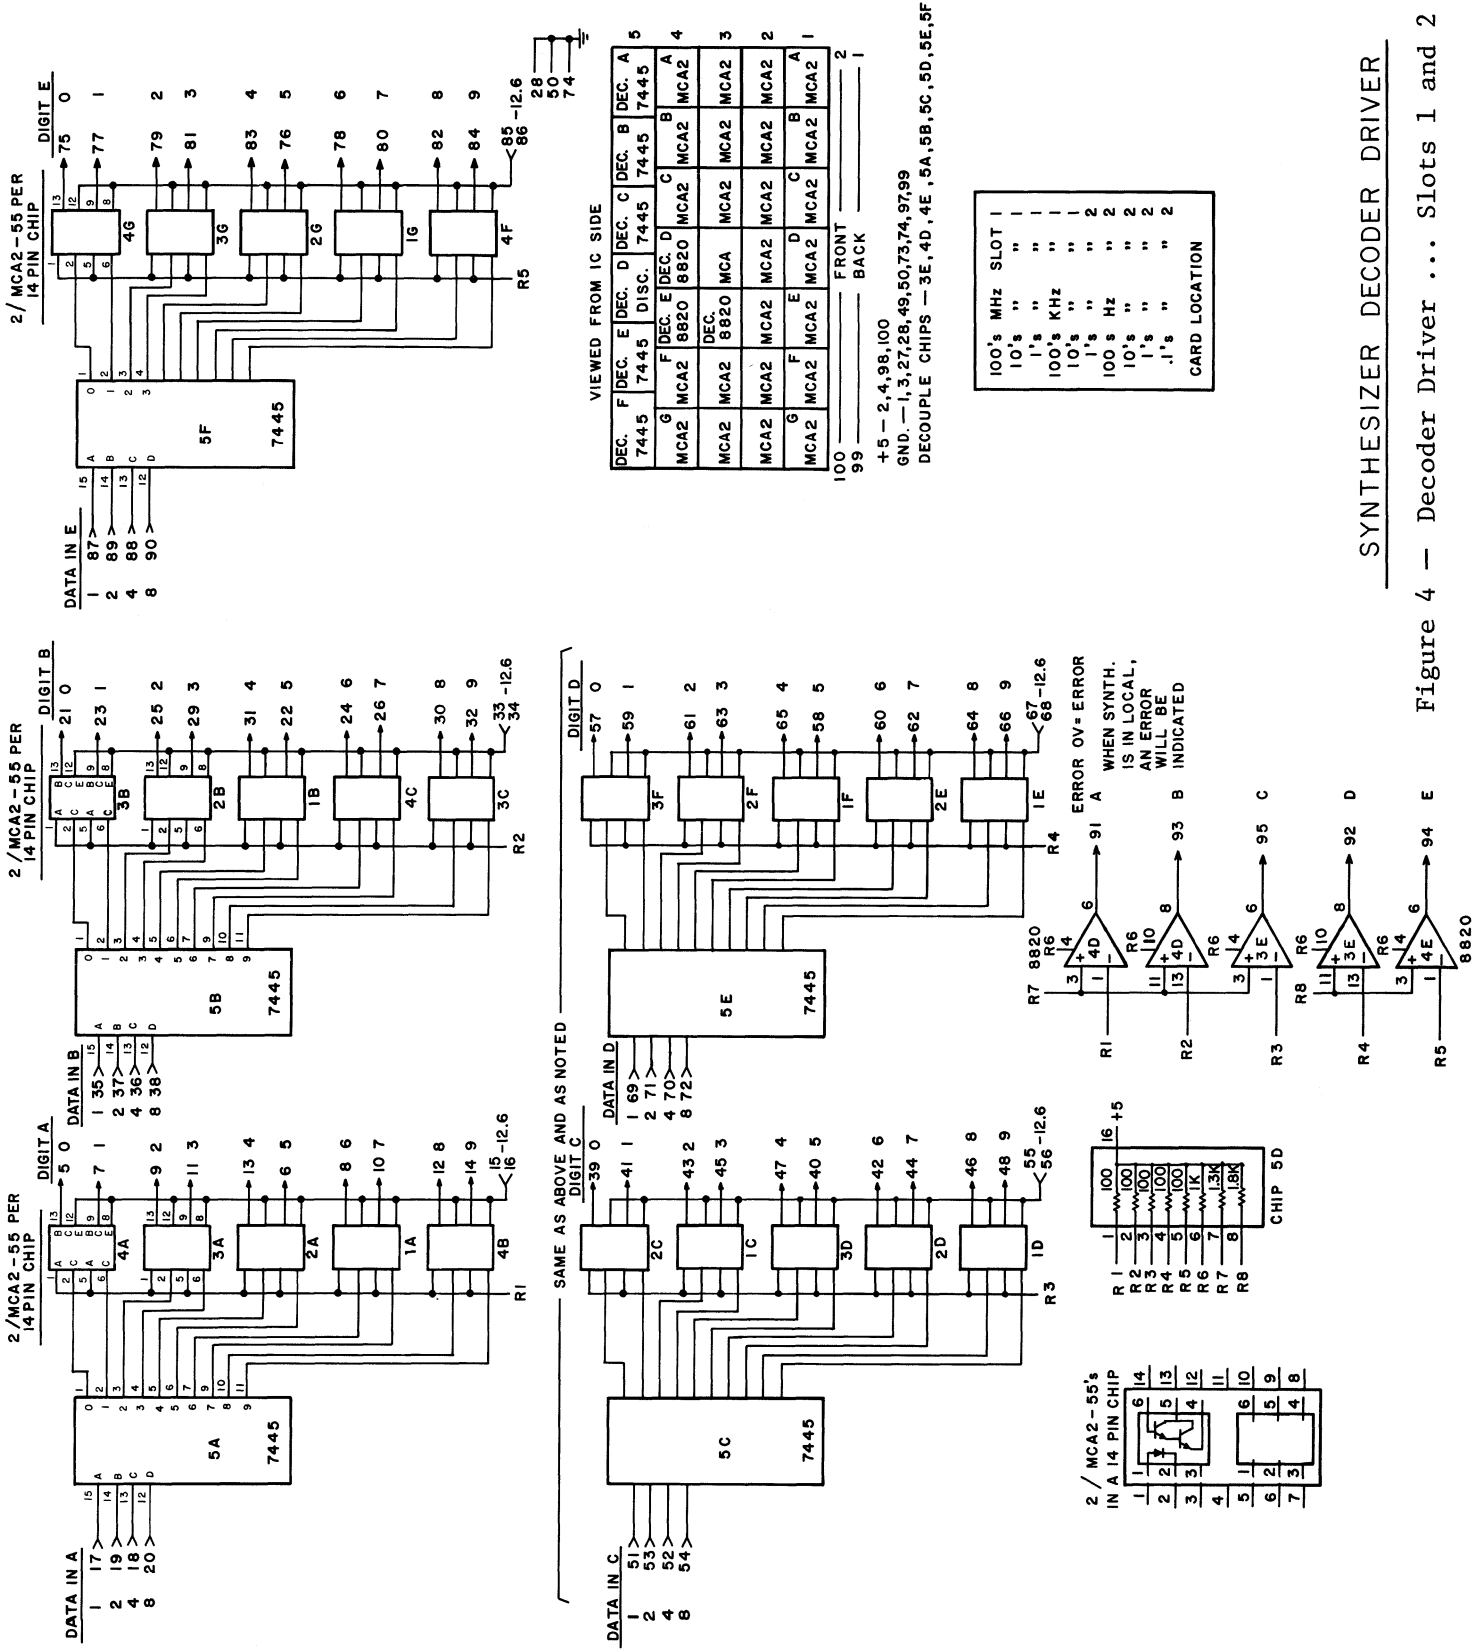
SYNTHESIZER DECODER DRIVER

Figure 4 — Decoder Driver ... Slots 1 and 2

2/MCA2-55 PER 14 PIN CHIP

DIGIT A
5 0
7 1
9 2
11 3
13 4
6 5
8 6
10 7
12 8
14 9
15 -12.6
16

DATA IN A
1 17
2 19
4 18
8 20

5A
7445

4A
3A
2A
1A
4B
R1

2/MCA2-55 PER 14 PIN CHIP

DIGIT B
21 0
23 1
25 2
29 3
31 4
22 5
24 6
26 7
30 8
32 9
33 -12.6
34

DATA IN B
1 35
2 37
4 36
8 38

5B
7445

3B
2B
1B
4C
3C
R2

2/MCA2-55 PER 14 PIN CHIP

DIGIT E
75 0
77 1
79 2
81 3
83 4
76 5
78 6
80 7
82 8
84 9
85 -12.6
86

28
50
74

DATA IN E
1 87
2 89
4 88
8 90

5F
7445

4G
3G
2G
1G
4F
R5

SAME AS ABOVE AND AS NOTED

DIGIT C
39 0
41 1
43 2
45 3
47 4
40 5
42 6
44 7
46 8
48 9
55 -12.6
56

DATA IN C
1 51
2 53
4 52
8 54

5C
7445

2C
1C
3D
2D
1D
R3

DIGIT D
57 0
59 1
61 2
63 3
65 4
58 5
60 6
62 7
64 8
66 9
67 -12.6
68

DATA IN D
1 69
2 71
4 70
8 72

5E
7445

3F
2F
1F
2E
1E
R4

VIEWED FROM IC SIDE

| DEC. 7445 | DEC. F 7445 | DEC. E DISC. | DEC. D 8820 | DEC. C 7445 | DEC. B 7445 | DEC. A 7445 | 5 |
|---|---|---|---|---|---|---|---|
| G MCA2 | F MCA2 | DEC. E 8820 | D MCA2 | C MCA2 | B MCA2 | A MCA2 | 4 |
| MCA2 | MCA2 | DEC. 8820 | MCA | MCA2 | MCA2 | MCA2 | 3 |
| MCA2 | MCA2 | MCA2 | MCA2 | MCA2 | MCA2 | MCA2 | 2 |
| G MCA2 | F MCA2 | E MCA2 | D MCA2 | C MCA2 | B MCA2 | A MCA2 | 1 |

100 FRONT 2
99 BACK 1

+5 — 2,4,98,100
GND. — 1,3,27,28,49,50,73,74,97,99
DECOUPLE CHIPS — 3E,4D,4E,5A,5B,5C,5D,5E,5F

100's MHz SLOT 1
10's " " 1
1's " " 1
100's KHz " 1
10's " " 2
1's " " 2
100 s Hz " 2
10's " " 2
1's " " 2
.1's " " 2
CARD LOCATION

2/MCA2-55's IN A 14 PIN CHIP
1 2 3 4 5 6 7
14 13 12 11 10 9 8
6 2 3 6 5 4
1 1 2 3

R1 1
R2 2
R3 3
R4 4
R5 5
R6 6
R7 7
R8 8
100
100
100
100
1K
1.3K
1.8K
16 +5
CHIP 5D

ERROR OV= ERROR
WHEN SYNTH. IS IN LOCAL, AN ERROR WILL BE INDICATED

R7 8820 R6
3 4D 14 6 91 A
R1
R6 10
11 4D 13 8 93 B
R2
R6
3 3E 14 6 95 C
R3
R8 R6 10
11 3E 13 8 92 D
R4
R6
3 4E 14 6 94 E
R5
8820